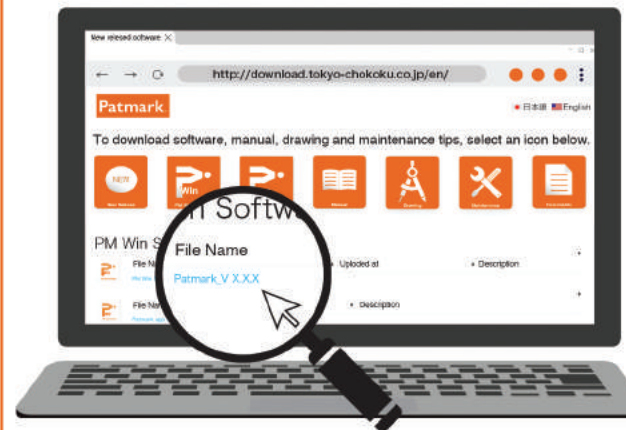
New released software

http://download.tokyo-chokoku.co.jp/en/

Patmark

日本語 English

To download software, manual, drawing and maintenance tips, select an icon below.

NEW

Win

n Softw

PM Win S

File Na

File Name

Patmark_V X.X.X

Uploded at

Description

File Na

Description